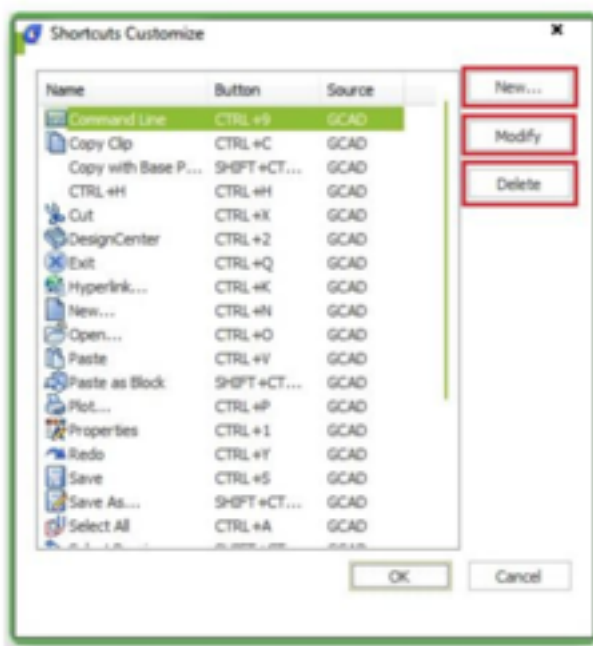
Shortcuts Customize

| Name | Button | Source |
|---|---|---|
| Command Line | CTRL+9 | GCAD |
| Copy Clip | CTRL+C | GCAD |
| Copy with Base P... | SHIFT+CT... | GCAD |
| CTRL+H | CTRL+H | GCAD |
| Cut | CTRL+X | GCAD |
| DesignCenter | CTRL+2 | GCAD |
| Exit | CTRL+Q | GCAD |
| Hyperlink... | CTRL+K | GCAD |
| New... | CTRL+N | GCAD |
| Open... | CTRL+O | GCAD |
| Paste | CTRL+V | GCAD |
| Paste as Block | SHIFT+CT... | GCAD |
| Plot... | CTRL+P | GCAD |
| Properties | CTRL+1 | GCAD |
| Redo | CTRL+Y | GCAD |
| Save | CTRL+S | GCAD |
| Save As... | SHIFT+CT... | GCAD |
| Select All | CTRL+A | GCAD |
| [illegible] | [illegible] | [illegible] |

New...
Modify
Delete
OK
Cancel